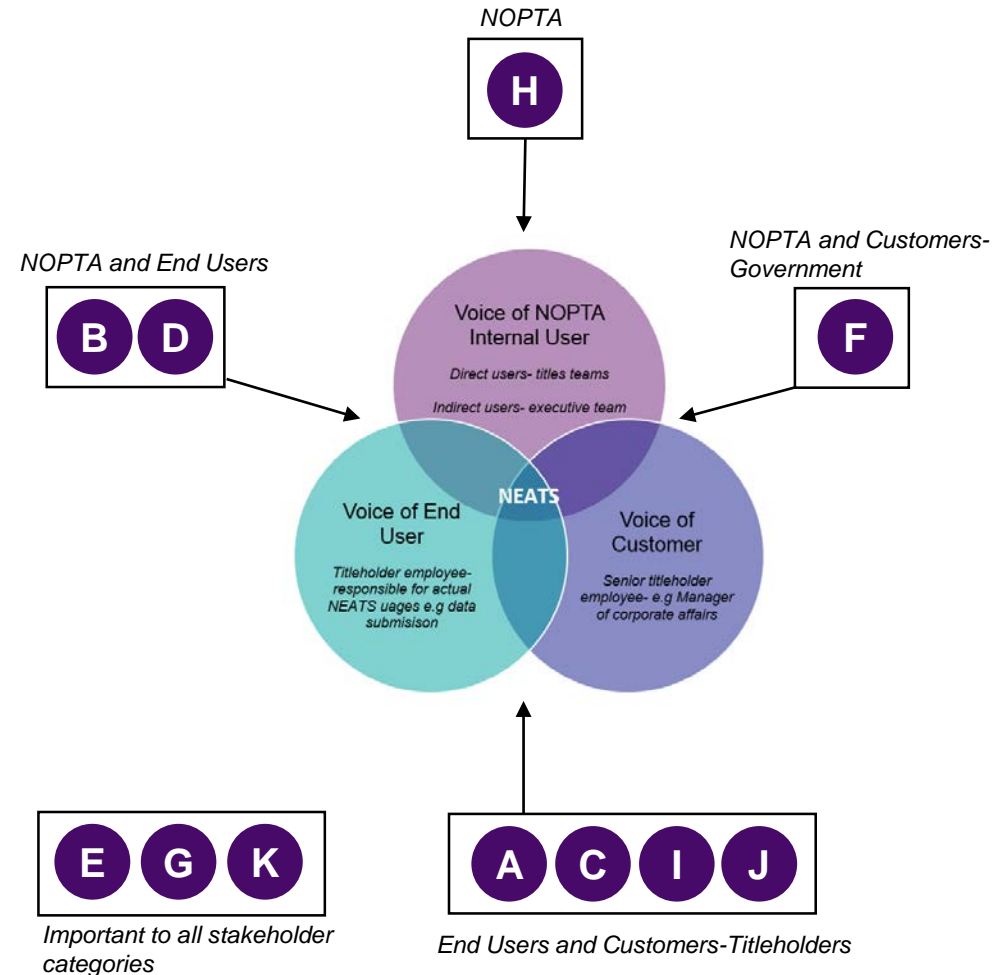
NOPTA

H

NOPTA and End Users

B D

NOPTA and Customers-Government

F

Voice of NOPTA Internal User

Direct users- titles teams

Indirect users- executive team

NEATS

Voice of End User

Titleholder employee- responsible for actual NEATS uages e.g data submisison

Voice of Customer

Senior titleholder employee- e.g Manager of corporate affairs

E G K

Important to all stakeholder categories

A C I J

End Users and Customers-Titleholders